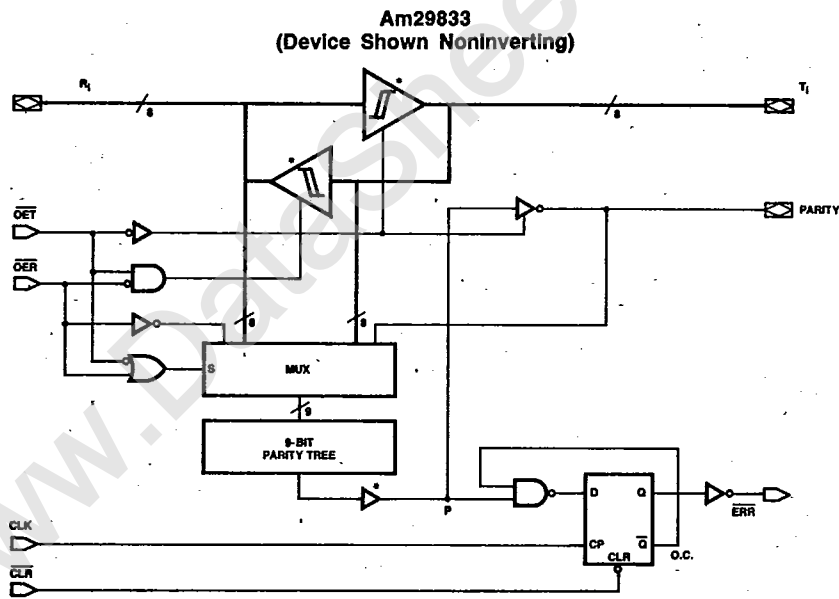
Am29833
(Device Shown Noninverting)

$R_i$

8

*

8

$T_i$

*

$\overline{OET}$

PARITY

$\overline{OER}$

8

8

S

MUX

9

9-BIT
PARITY TREE

*

P

D

Q

$\overline{ERR}$

CLK

CP

$\overline{Q}$

O.C.

CLR

$\overline{CLR}$

www.DataSheet